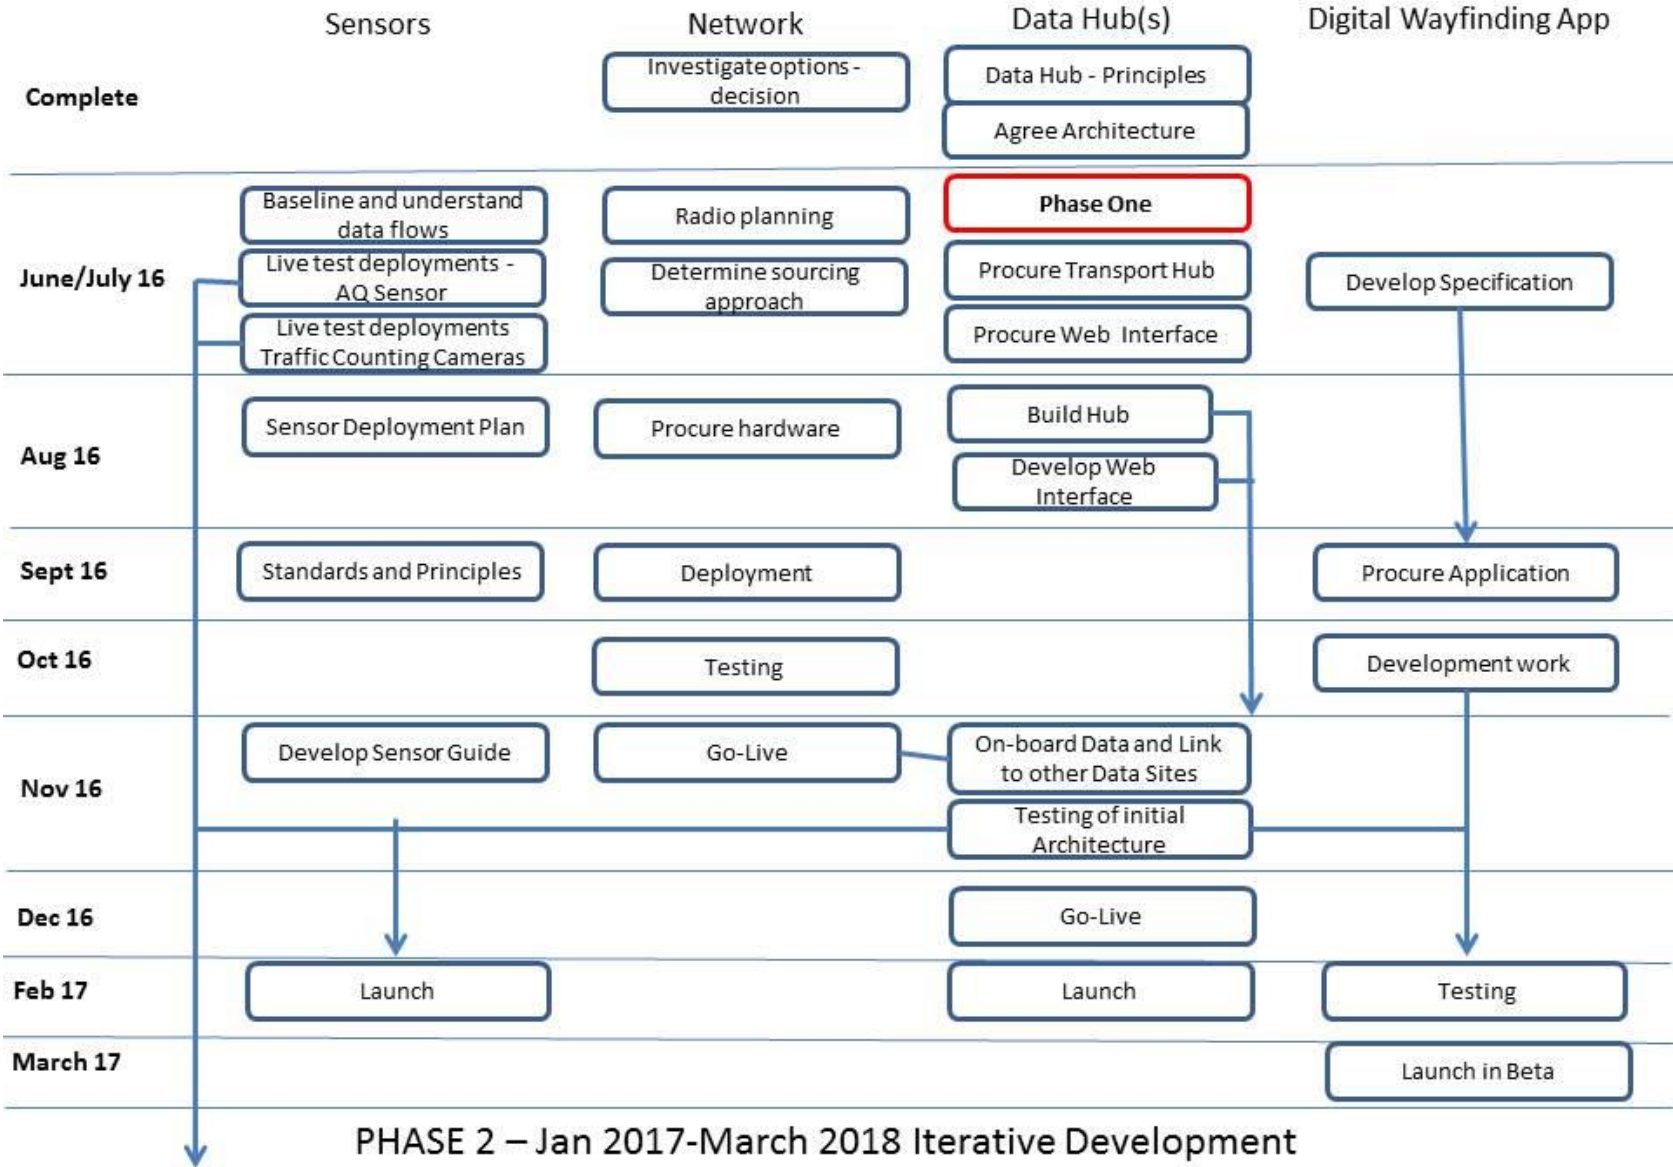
| | Sensors | Network | Data Hub(s) | Digital Wayfinding App |
|---|---|---|---|---|
| Complete | | Investigate options - decision | Data Hub - Principles<br>Agree Architecture | |
| June/July 16 | Baseline and understand data flows<br>Live test deployments - AQ Sensor<br>Live test deployments Traffic Counting Cameras | Radio planning<br>Determine sourcing approach | Phase One<br>Procure Transport Hub<br>Procure Web Interface | Develop Specification |
| Aug 16 | Sensor Deployment Plan | Procure hardware | Build Hub<br>Develop Web Interface | |
| Sept 16 | Standards and Principles | Deployment | | Procure Application |
| Oct 16 | | Testing | | Development work |
| Nov 16 | Develop Sensor Guide | Go-Live | On-board Data and Link to other Data Sites<br>Testing of initial Architecture | |
| Dec 16 | | | Go-Live | |
| Feb 17 | Launch | | Launch | Testing |
| March 17 | | | | Launch in Beta |

PHASE 2 – Jan 2017-March 2018 Iterative Development